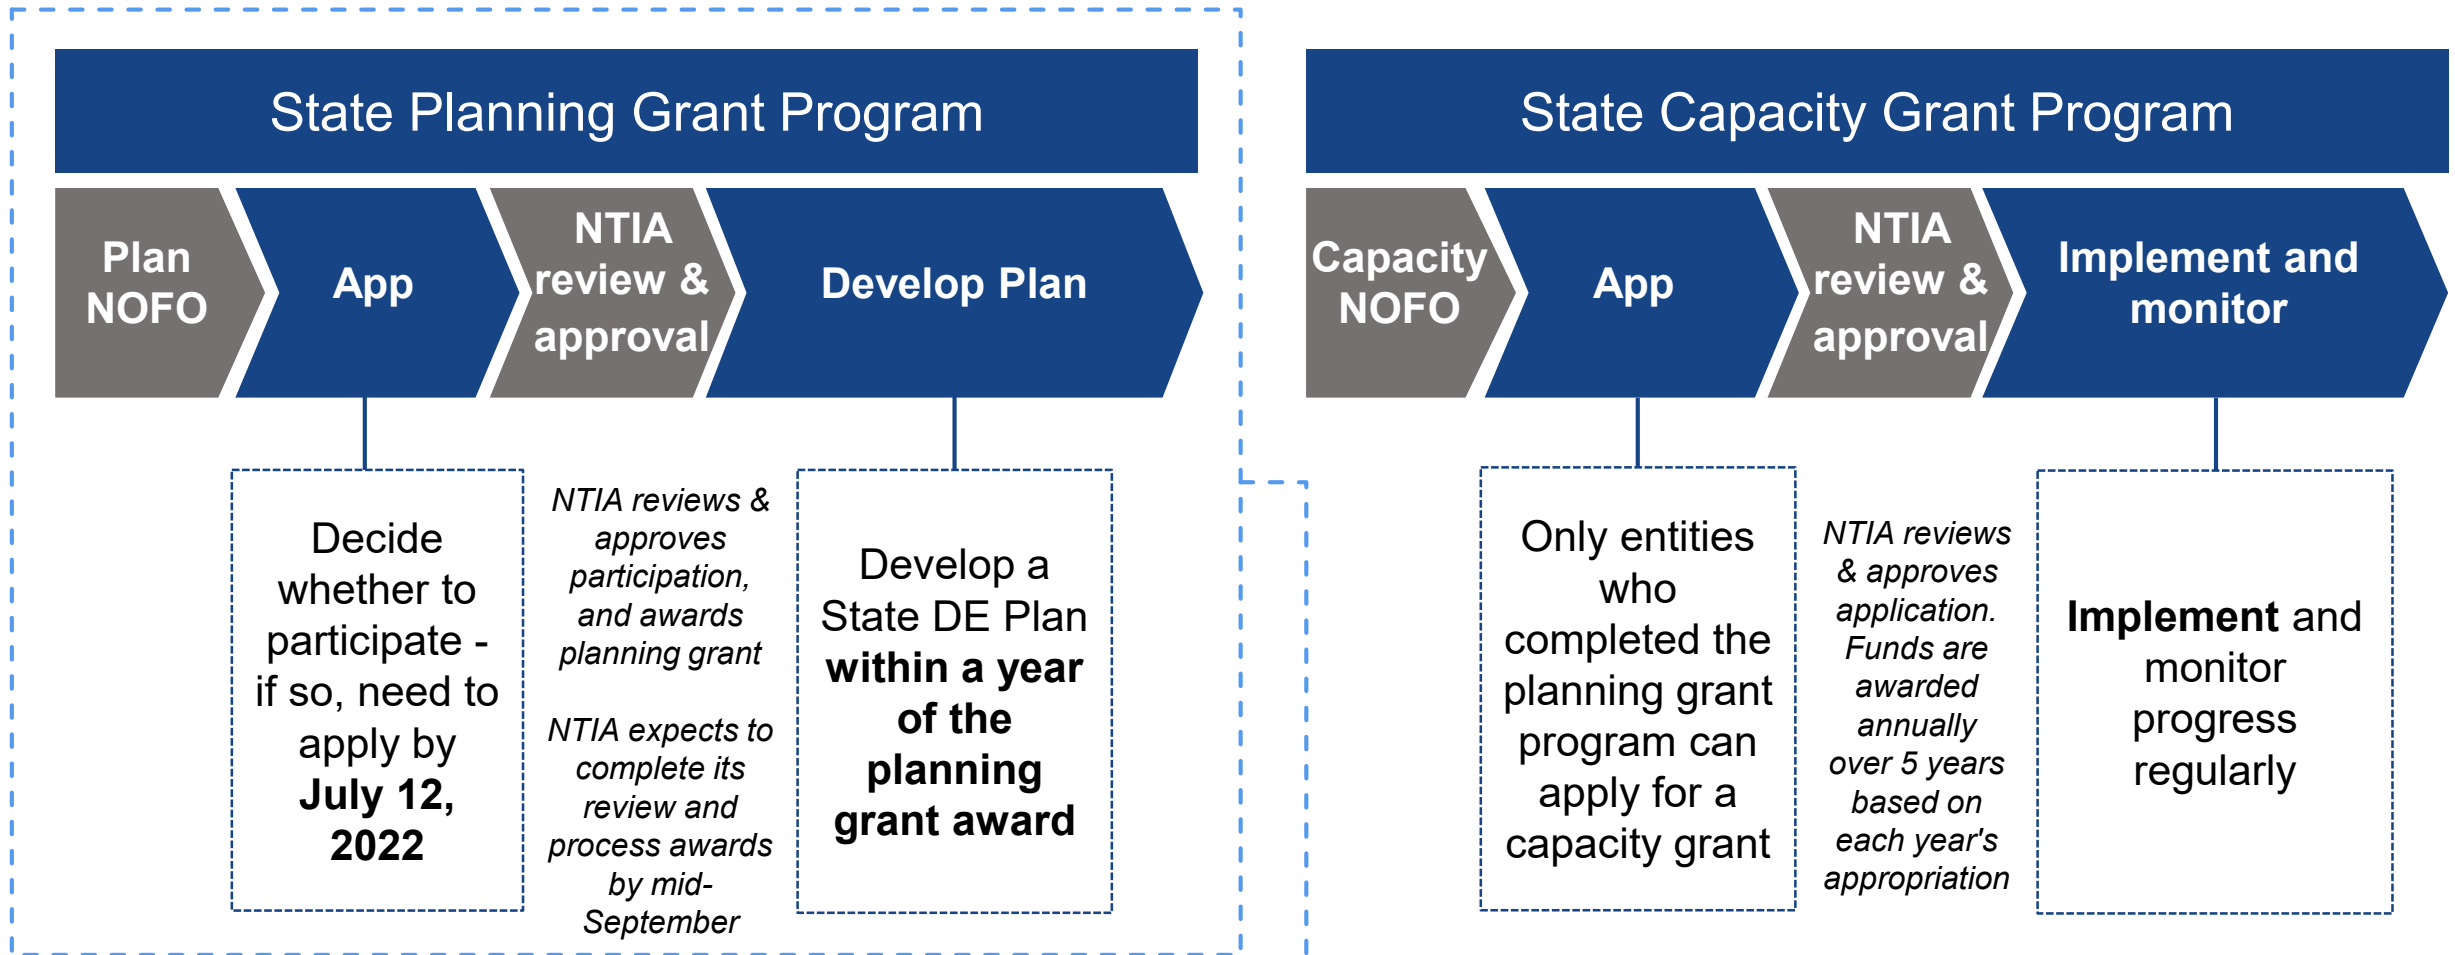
State Planning Grant Program

Plan NOFO

App

NTIA review & approval

Develop Plan

Decide whether to participate - if so, need to apply by **July 12, 2022**

*NTIA reviews & approves participation, and awards planning grant*

*NTIA expects to complete its review and process awards by mid-September*

Develop a State DE Plan **within a year of the planning grant award**

State Capacity Grant Program

Capacity NOFO

App

NTIA review & approval

Implement and monitor

Only entities who completed the planning grant program can apply for a capacity grant

*NTIA reviews & approves application. Funds are awarded annually over 5 years based on each year's appropriation*

**Implement** and monitor progress regularly